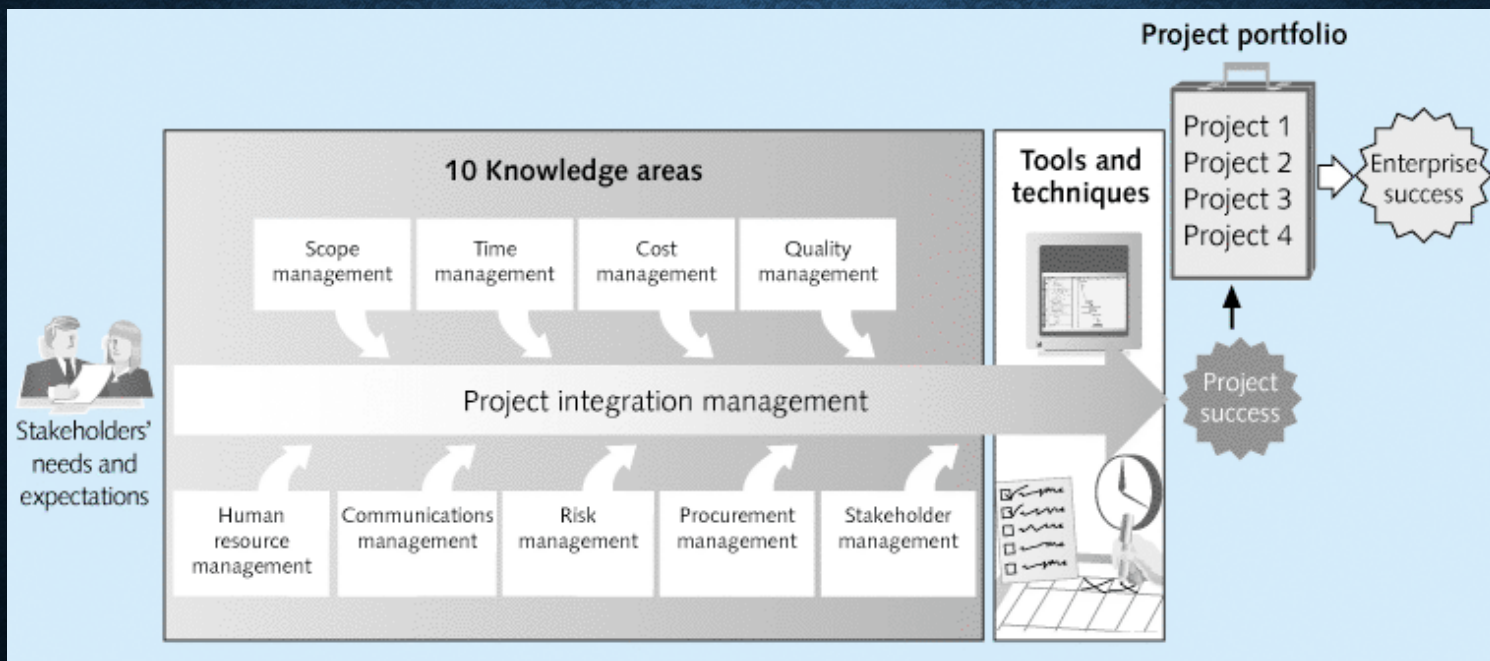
Project portfolio

10 Knowledge areas

Scope management

Time management

Cost management

Quality management

Tools and techniques

Project 1
Project 2
Project 3
Project 4

Enterprise success

Project integration management

Project success

Stakeholders' needs and expectations

Human resource management

Communications management

Risk management

Procurement management

Stakeholder management